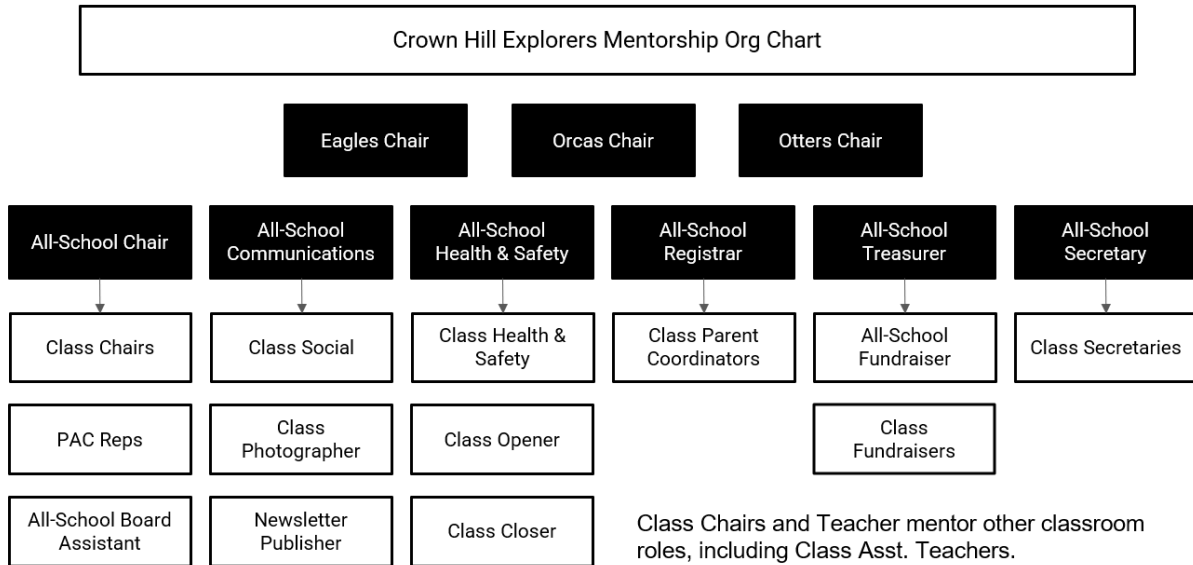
Crown Hill Explorers Mentorship Org Chart

Eagles Chair

Orcas Chair

Otters Chair

All-School Chair

Class Chairs

PAC Reps

All-School Board Assistant

All-School Communications

Class Social

Class Photographer

Newsletter Publisher

All-School Health & Safety

Class Health & Safety

Class Opener

Class Closer

All-School Registrar

Class Parent Coordinators

All-School Treasurer

All-School Fundraiser

Class Fundraisers

All-School Secretary

Class Secretaries

Class Chairs and Teacher mentor other classroom roles, including Class Asst. Teachers.